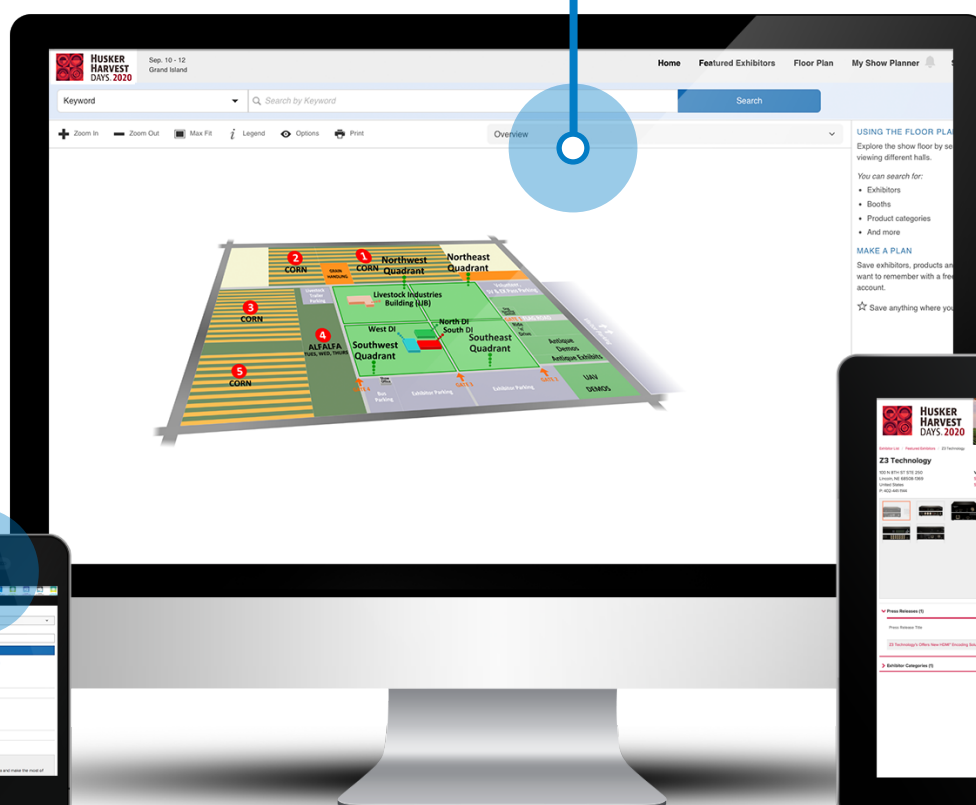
HUSKER HARVEST DAYS. 2020

Sep. 10 - 12
Grand Island

Home Featured Exhibitors Floor Plan My Show Planner

Keyword

Search by Keyword

Search

Zoom In Zoom Out Max Fit Legend Options Print

Overview

USING THE FLOOR PLA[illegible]

Explore the show floor by se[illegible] viewing different halls.

You can search for:

- Exhibitors
- Booths
- Product categories
- And more

MAKE A PLAN

Save exhibitors, products an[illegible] want to remember with a fre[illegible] account.

Save anything where you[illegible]

2 CORN

1 CORN

Northwest Quadrant

Northeast Quadrant

3 CORN

Livestock Industries Building (LIB)

4 ALFALFA

West DI

North DI

South DI

Southwest Quadrant

Southeast Quadrant

Antique Demos

Antique Exhibits

5 CORN

UAV DEMOS

Exhibitor Parking

HUSKER HARVEST DAYS. 2020

Z3 Technology

Press Releases (1)

Exhibitor Categories (1)